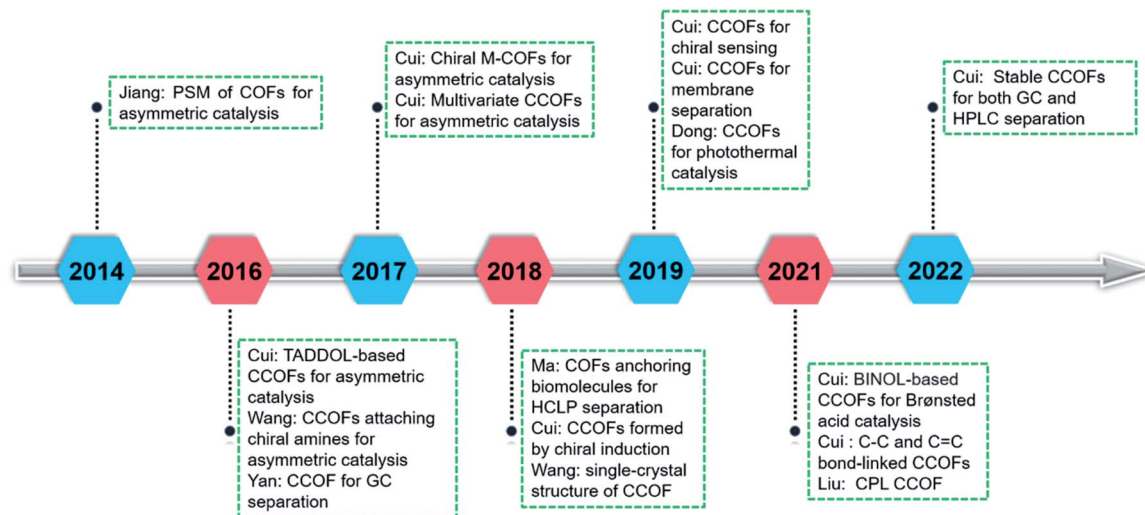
Jiang: PSM of COFs for asymmetric catalysis

Cui: Chiral M-COFs for asymmetric catalysis
Cui: Multivariate CCOFs for asymmetric catalysis

Cui: CCOFs for chiral sensing
Cui: CCOFs for membrane separation
Dong: CCOFs for photothermal catalysis

Cui: Stable CCOFs for both GC and HPLC separation

2014

2016

2017

2018

2019

2021

2022

Cui: TADDOL-based CCOFs for asymmetric catalysis
Wang: CCOFs attaching chiral amines for asymmetric catalysis
Yan: CCOF for GC separation

Ma: COFs anchoring biomolecules for HCLP separation
Cui: CCOFs formed by chiral induction
Wang: single-crystal structure of CCOF

Cui: BINOL-based CCOFs for Brønsted acid catalysis
Cui : C-C and C=C bond-linked CCOFs
Liu: CPL CCOF